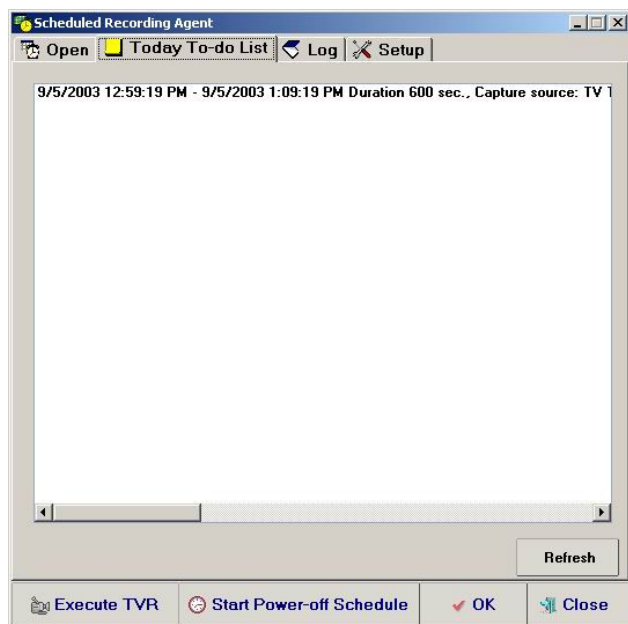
Scheduled Recording Agent

Open | Today To-do List | Log | Setup

9/5/2003 12:59:19 PM - 9/5/2003 1:09:19 PM Duration 600 sec., Capture source: TV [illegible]

Refresh

Execute TVR | Start Power-off Schedule | OK | Close